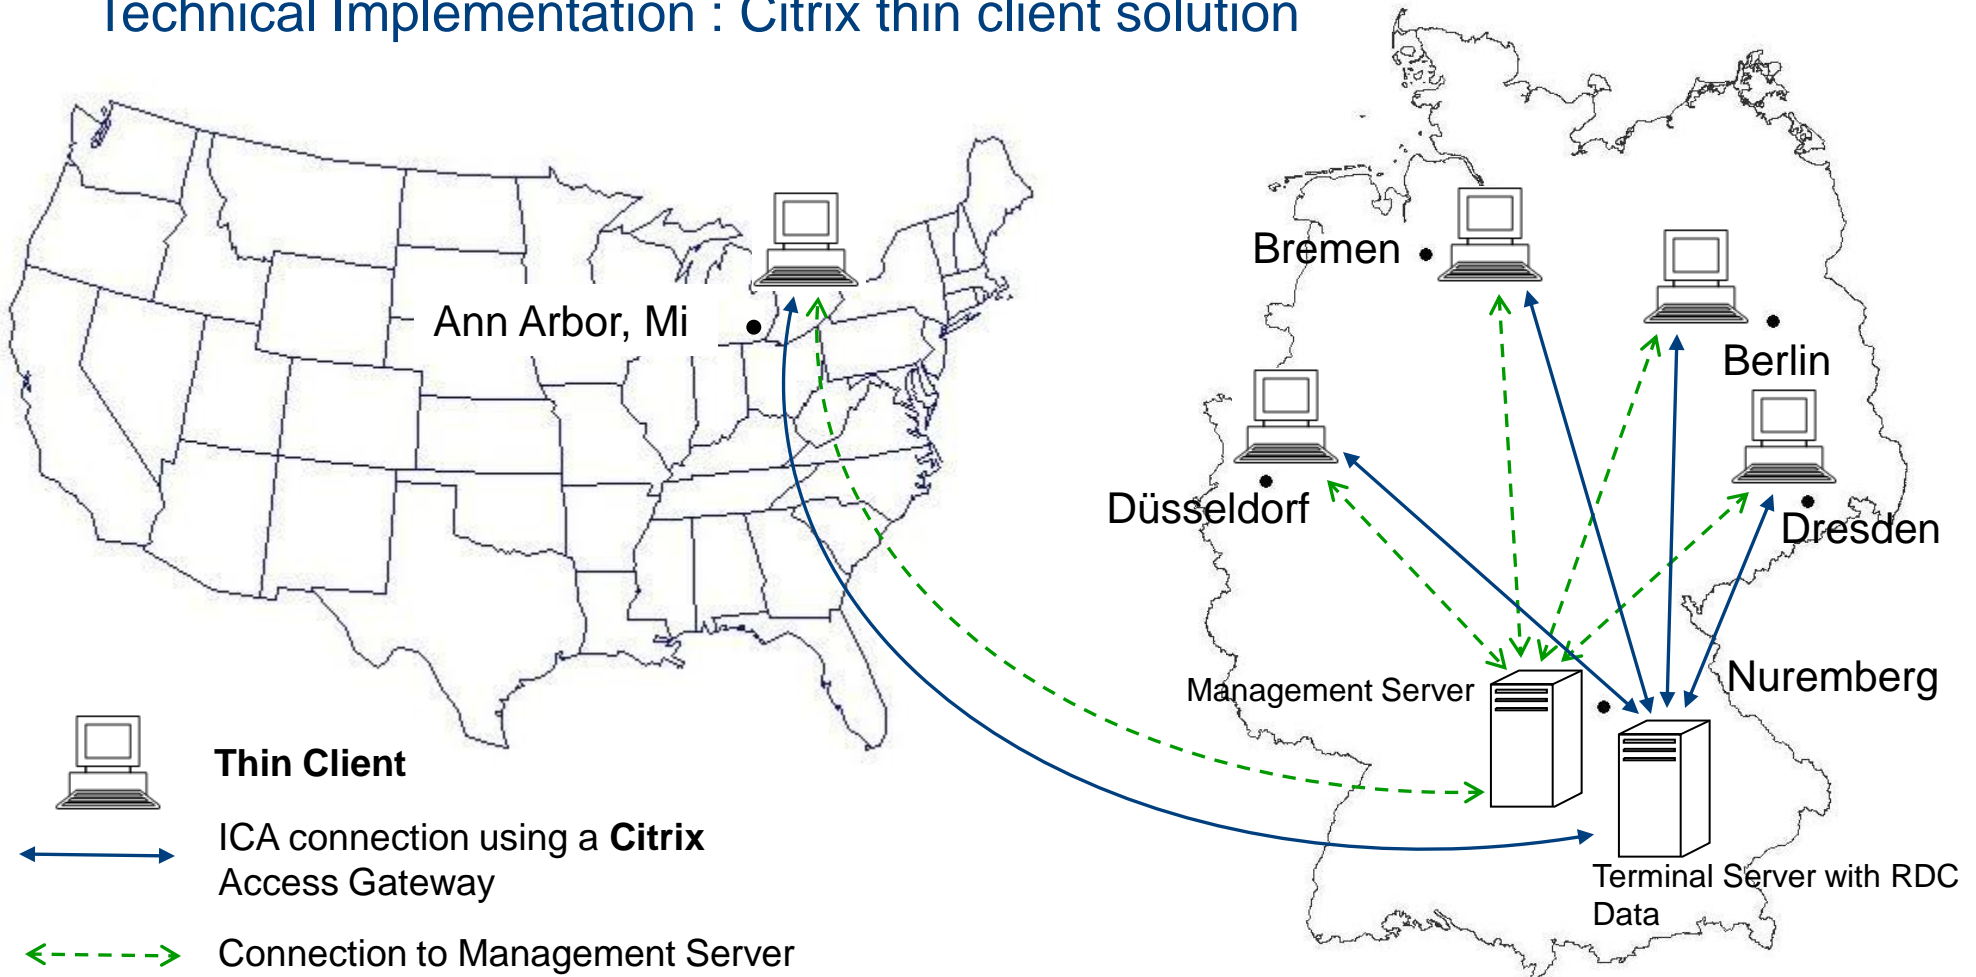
Technical Implementation : Citrix thin client solution

Ann Arbor, Mi

Bremen

Berlin

Düsseldorf

Dresden

Nuremberg

Management Server

Terminal Server with RDC Data

Thin Client

ICA connection using a **Citrix** Access Gateway

Connection to Management Server